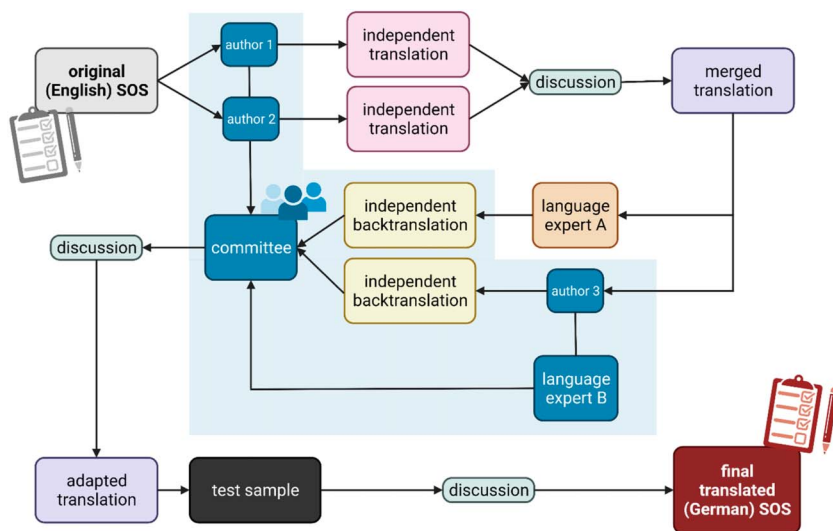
original (English) SOS

author 1

author 2

independent translation

independent translation

discussion

merged translation

independent backtranslation

language expert A

discussion

committee

independent backtranslation

author 3

language expert B

adapted translation

test sample

discussion

final translated (German) SOS